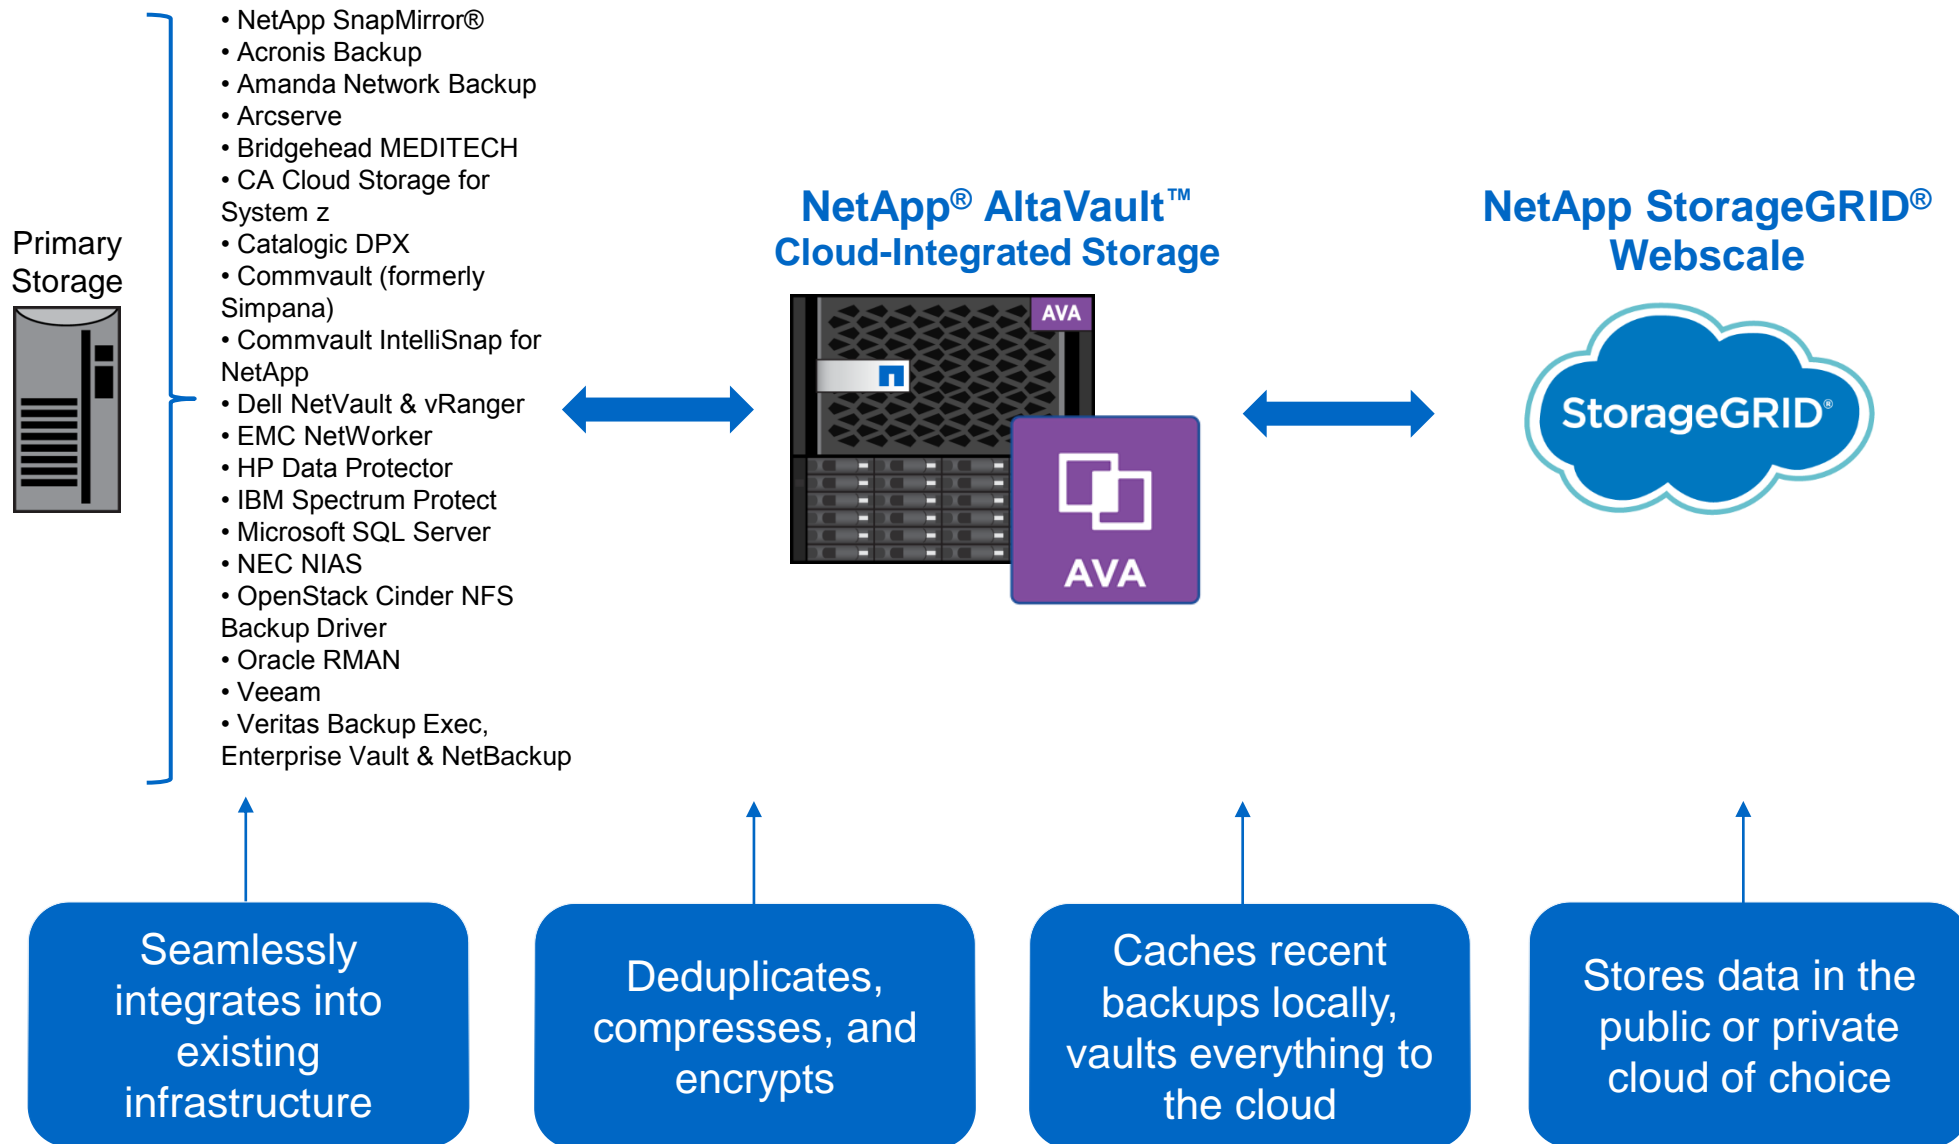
Primary Storage

• NetApp SnapMirror®
• Acronis Backup
• Amanda Network Backup
• Arcserve
• Bridgehead MEDITECH
• CA Cloud Storage for System z
• Catalogic DPX
• Commvault (formerly Simpana)
• Commvault IntelliSnap for NetApp
• Dell NetVault & vRanger
• EMC NetWorker
• HP Data Protector
• IBM Spectrum Protect
• Microsoft SQL Server
• NEC NIAS
• OpenStack Cinder NFS Backup Driver
• Oracle RMAN
• Veeam
• Veritas Backup Exec, Enterprise Vault & NetBackup

NetApp® AltaVault™
Cloud-Integrated Storage

AVA

AVA

NetApp StorageGRID®
Webscale

StorageGRID®

Seamlessly integrates into existing infrastructure

Deduplicates, compresses, and encrypts

Caches recent backups locally, vaults everything to the cloud

Stores data in the public or private cloud of choice